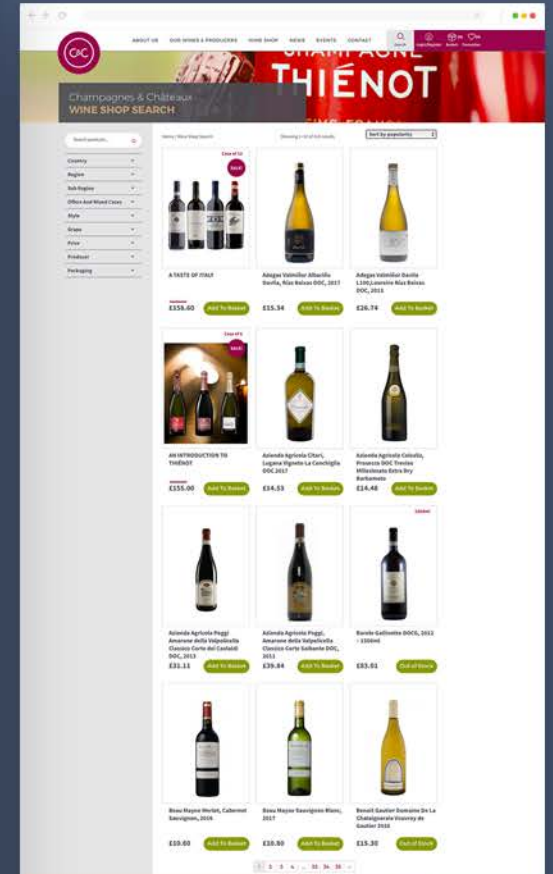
C&C

ABOUT US OUR WINES & PRODUCERS WINE SHOP NEWS EVENTS CONTACT

Search Login/Register Basket Favourites

CHAMPAGNE
THIÉNOT

Champagnes & Châteaux
WINE SHOP SEARCH

Search products...

Country
Region
Sub-Region
Offers And Mixed Cases
Style
Grape
Price
Producer
Packaging

Home / Wine Shop Search

Showing 1–12 of 424 results

Sort by popularity

Case of 12
Sale!

A TASTE OF ITALY

£159.60 Add To Basket

Adegas Valmiñor Albariño Davila, Rías Baixas DOC, 2017

£15.34 Add To Basket

Adegas Valmiñor Davila L100,Loureiro Rias Baixas DOC, 2015

£26.74 Add To Basket

Case of 6
Sale!

AN INTRODUCTION TO THIÉNOT

£155.00 Add To Basket

Azienda Agricola Citari, Lugana Vigneto La Conchiglia DOC 2017

£14.53 Add To Basket

Azienda Agricola Colsolo, Prosecco DOC Treviso Millesimato Extra Dry Barbamoto

£14.48 Add To Basket

Azienda Agricola Poggi Amarone della Valpolicella Classico Corte dei Castaldi DOC, 2013

£31.11 Add To Basket

Azienda Agricola Poggi, Amarone della Valpolicella Classico Corte Galbante DOC, 2011

£39.84 Add To Basket

Limited

Barolo Gallinotto DOCG, 2012 - 1500ml

£83.03 Out of Stock

Beau Mayne Merlot, Cabernet Sauvignon, 2016

£10.80 Add To Basket

Beau Mayne Sauvignon Blanc, 2017

£10.80 Add To Basket

Benoit Gautier Domaine De La Chataigneraie Vouvray de Gautier 2016

£15.30 Out of Stock

1 2 3 4 ... 34 35 36 →